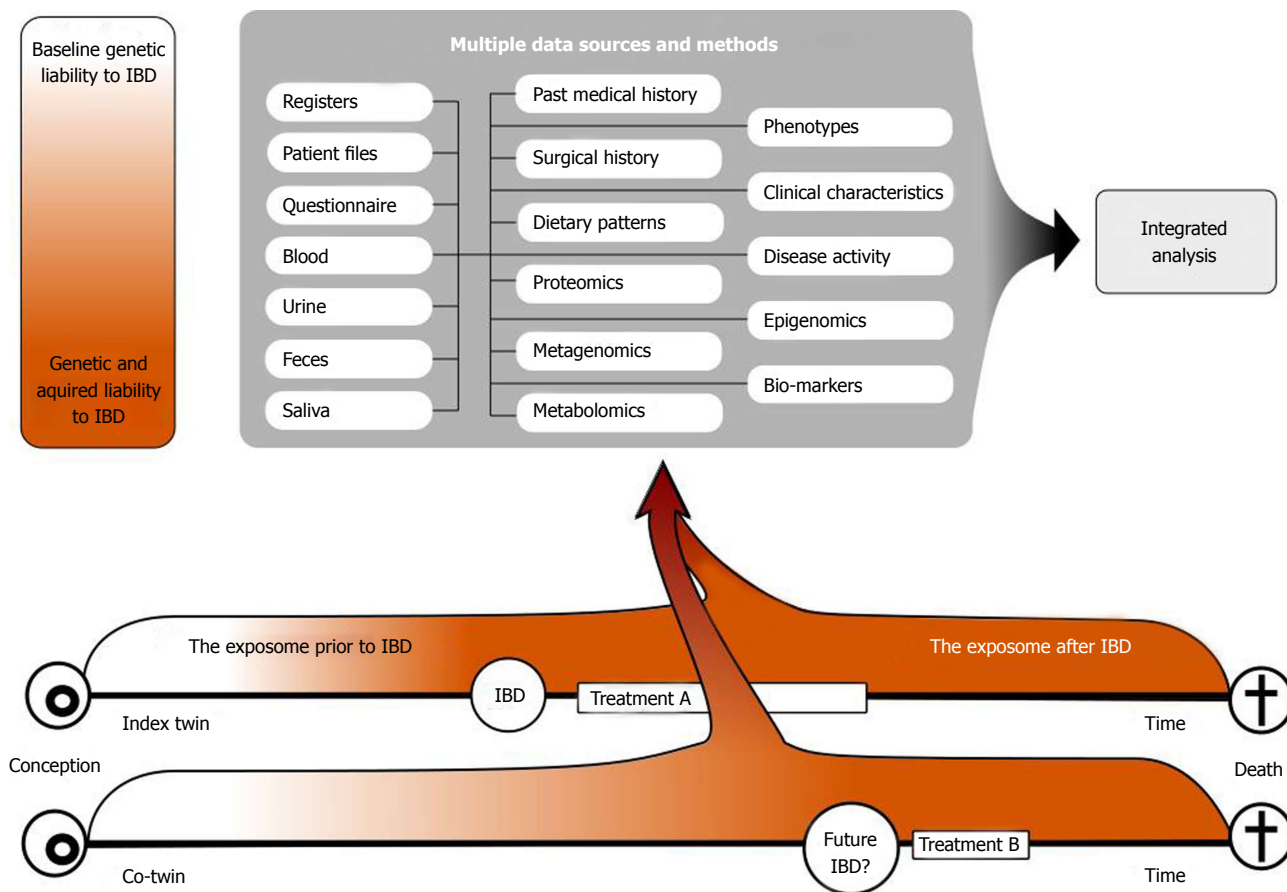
Baseline genetic liability to IBD

Genetic and aquired liability to IBD

Multiple data sources and methods

Registers

Patient files

Questionnaire

Blood

Urine

Feces

Saliva

Past medical history

Surgical history

Dietary patterns

Proteomics

Metagenomics

Metabolomics

Phenotypes

Clinical characteristics

Disease activity

Epigenomics

Bio-markers

Integrated analysis

The exposome prior to IBD

The exposome after IBD

IBD

Treatment A

Index twin

Time

Conception

Death

Future IBD?

Treatment B

Co-twin

Time